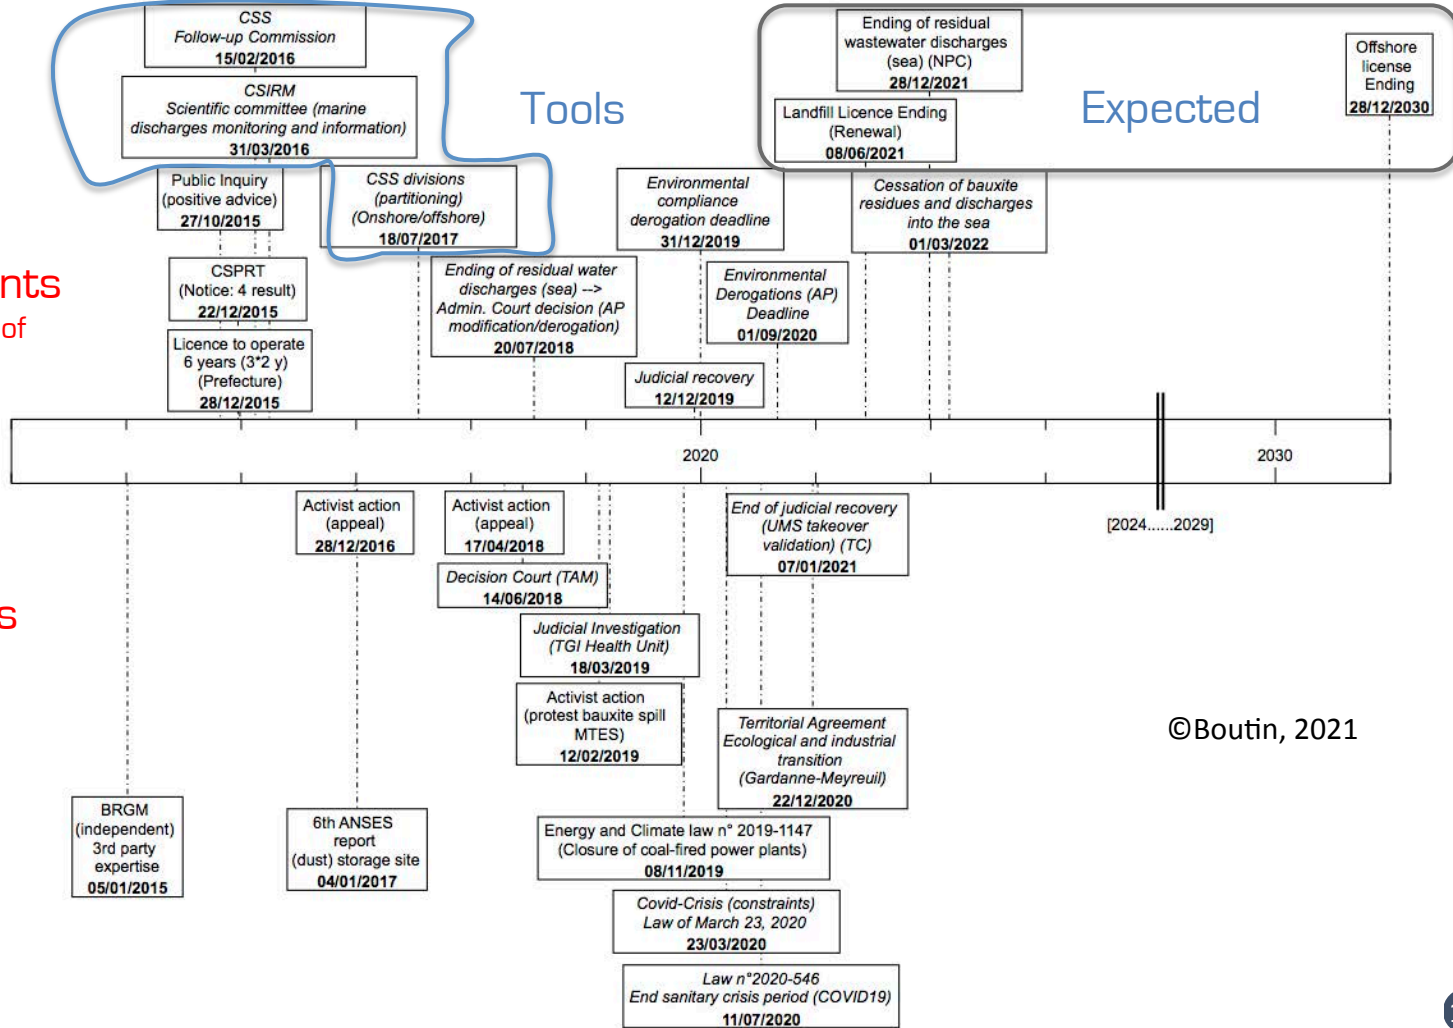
CSS
Follow-up Commission
15/02/2016

CSIRM
Scientific committee (marine discharges monitoring and information)
31/03/2016

Tools

Ending of residual wastewater discharges (sea) (NPC)
28/12/2021

Landfill Licence Ending (Renewal)
08/06/2021

Expected

Offshore license Ending
28/12/2030

Public Inquiry (positive advice)
27/10/2015

CSS divisions (partitioning) (Onshore/offshore)
18/07/2017

Environmental compliance derogation deadline
31/12/2019

Cessation of bauxite residues and discharges into the sea
01/03/2022

nts
of

CSPRT (Notice: 4 result)
22/12/2015

Ending of residual water discharges (sea) --> Admin. Court decision (AP modification/derogation)
20/07/2018

Environmental Derogations (AP) Deadline
01/09/2020

Licence to operate 6 years (3*2 y) (Prefecture)
28/12/2015

Judicial recovery
12/12/2019

2020

2030

[2024......2029]

Activist action (appeal)
28/12/2016

Activist action (appeal)
17/04/2018

End of judicial recovery (UMS takeover validation) (TC)
07/01/2021

s

Decision Court (TAM)
14/06/2018

Judicial Investigation (TGI Health Unit)
18/03/2019

Activist action (protest bauxite spill MTES)
12/02/2019

Territorial Agreement Ecological and industrial transition (Gardanne-Meyreuil)
22/12/2020

©Boutin, 2021

BRGM (independent) 3rd party expertise
05/01/2015

6th ANSES report (dust) storage site
04/01/2017

Energy and Climate law n° 2019-1147 (Closure of coal-fired power plants)
08/11/2019

Covid-Crisis (constraints) Law of March 23, 2020
23/03/2020

Law n°2020-546 End sanitary crisis period (COVID19)
11/07/2020